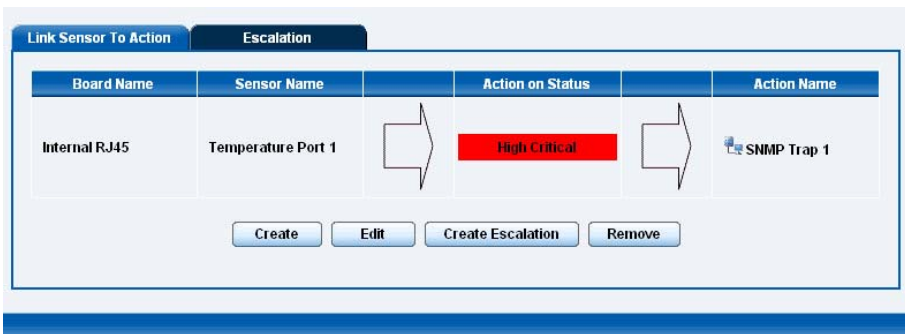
Link Sensor To Action | Escalation

| Board Name | Sensor Name | | Action on Status | | Action Name |
|---|---|---|---|---|---|
| Internal RJ45 | Temperature Port 1 | | High Critical | | SNMP Trap 1 |

Create | Edit | Create Escalation | Remove